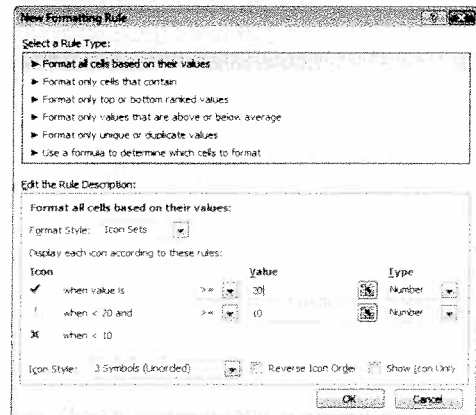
New Formatting Rule

Select a Rule Type:

► Format all cells based on their values
► Format only cells that contain
► Format only top or bottom ranked values
► Format only values that are above or below average
► Format only unique or duplicate values
► Use a formula to determine which cells to format

Edit the Rule Description:

Format all cells based on their values:

Format Style: Icon Sets

Display each icon according to these rules:

| Icon | | | Value | Type |
|---|---|---|---|---|
| ✔ | when value is | >= | 20 | Number |
| | when < 20 and | >= | 10 | Number |
| ✖ | when < 10 | | | |

Icon Style: 3 Symbols (Uncircled) Reverse Icon Order Show Icon Only

OK Cancel